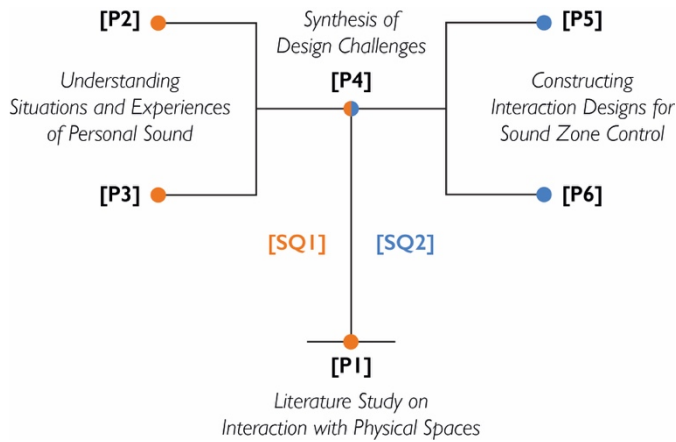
[P2]

Synthesis of Design Challenges

[P5]

Understanding Situations and Experiences of Personal Sound

[P4]

Constructing Interaction Designs for Sound Zone Control

[P3]

[P6]

[SQ1]

[SQ2]

[P1]

Literature Study on Interaction with Physical Spaces